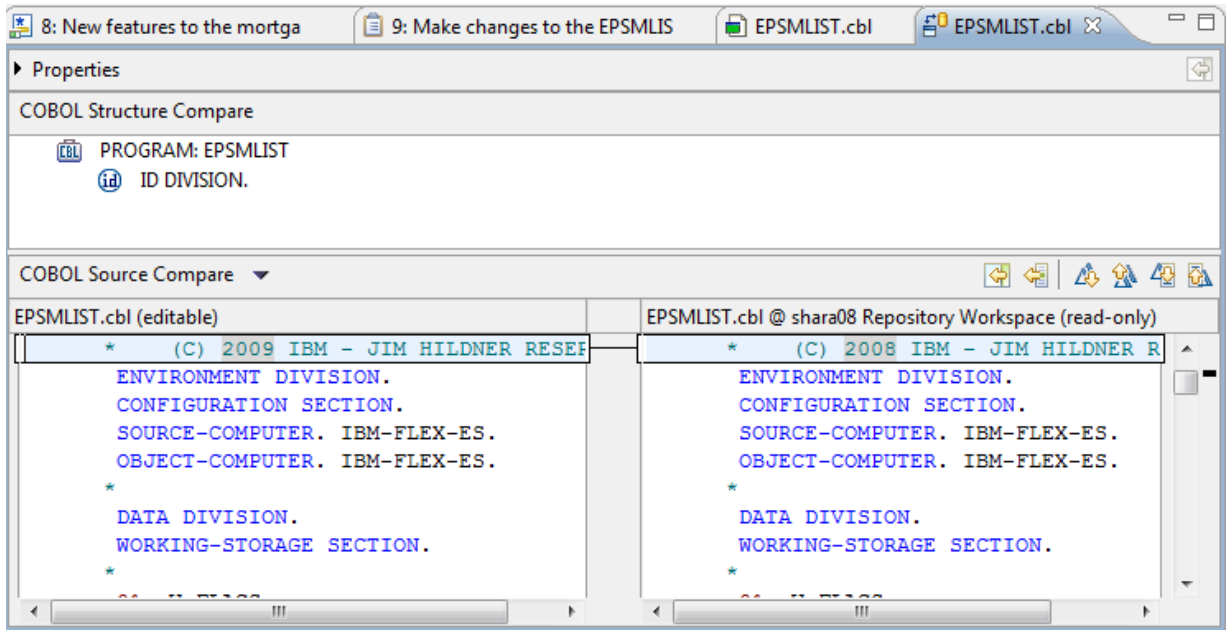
8: New features to the mortga | 9: Make changes to the EPSMLIS | EPSMLIST.cbl | EPSMLIST.cbl

Properties

COBOL Structure Compare

PROGRAM: EPSMLIST
ID DIVISION.

COBOL Source Compare

EPSMLIST.cbl (editable)

* (C) 2009 IBM - JIM HILDNER RESEF
ENVIRONMENT DIVISION.
CONFIGURATION SECTION.
SOURCE-COMPUTER. IBM-FLEX-ES.
OBJECT-COMPUTER. IBM-FLEX-ES.
*
DATA DIVISION.
WORKING-STORAGE SECTION.
*
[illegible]

EPSMLIST.cbl @ shara08 Repository Workspace (read-only)

* (C) 2008 IBM - JIM HILDNER R
ENVIRONMENT DIVISION.
CONFIGURATION SECTION.
SOURCE-COMPUTER. IBM-FLEX-ES.
OBJECT-COMPUTER. IBM-FLEX-ES.
*
DATA DIVISION.
WORKING-STORAGE SECTION.
*
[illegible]